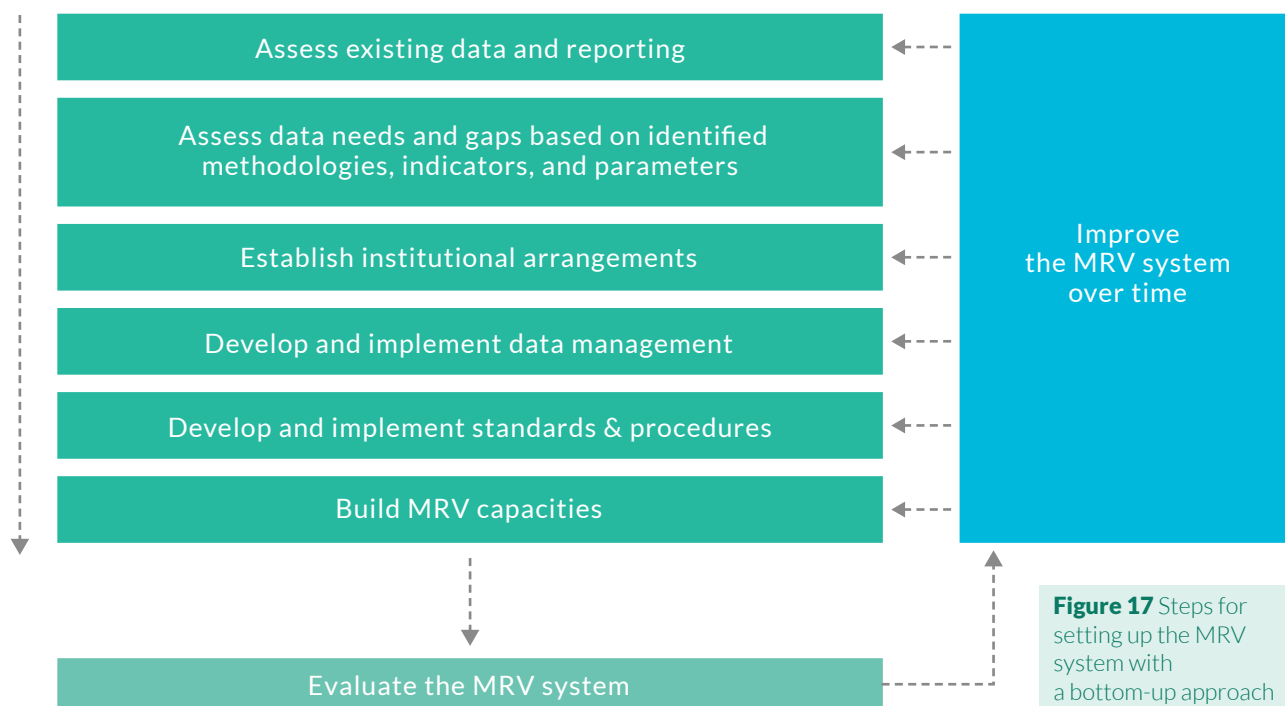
Assess existing data and reporting

Assess data needs and gaps based on identified methodologies, indicators, and parameters

Establish institutional arrangements

Develop and implement data management

Develop and implement standards & procedures

Build MRV capacities

Improve the MRV system over time

Evaluate the MRV system

**Figure 17** Steps for setting up the MRV system with a bottom-up approach